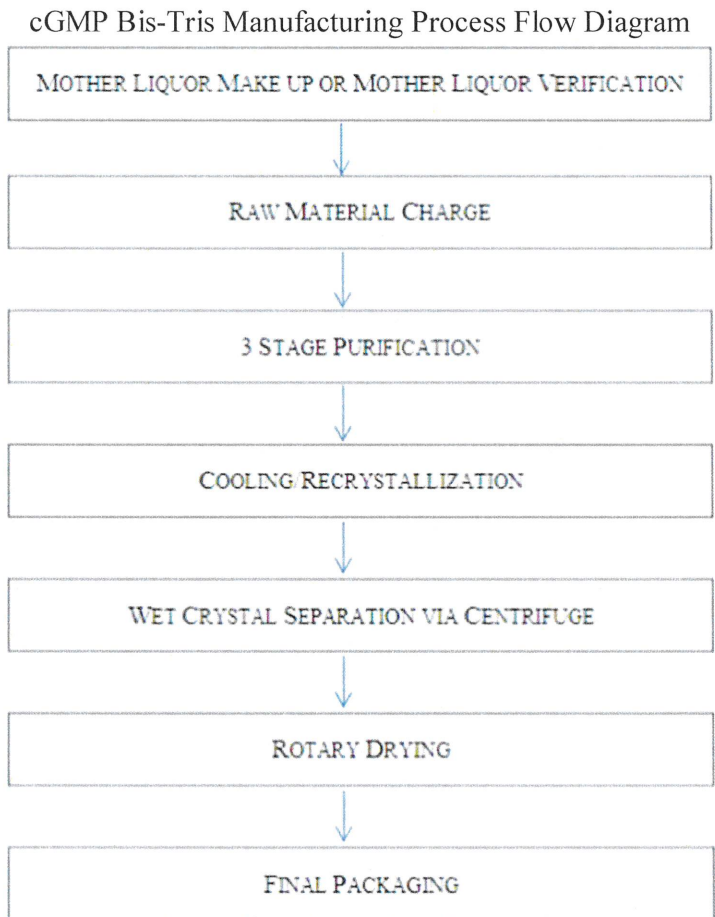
cGMP Bis-Tris Manufacturing Process Flow Diagram

MOTHER LIQUOR MAKE UP OR MOTHER LIQUOR VERIFICATION

RAW MATERIAL CHARGE

3 STAGE PURIFICATION

COOLING/RECRYSTALLIZATION

WET CRYSTAL SEPARATION VIA CENTRIFUGE

ROTARY DRYING

FINAL PACKAGING